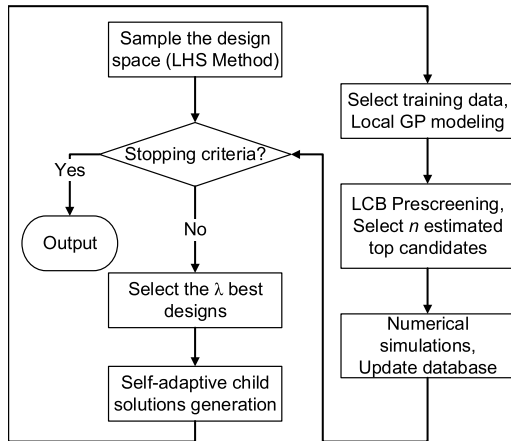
Sample the design space (LHS Method)

Stopping criteria?

Yes

Output

No

Select the λ best designs

Self-adaptive child solutions generation

Select training data, Local GP modeling

LCB Prescreening, Select *n* estimated top candidates

Numerical simulations, Update database